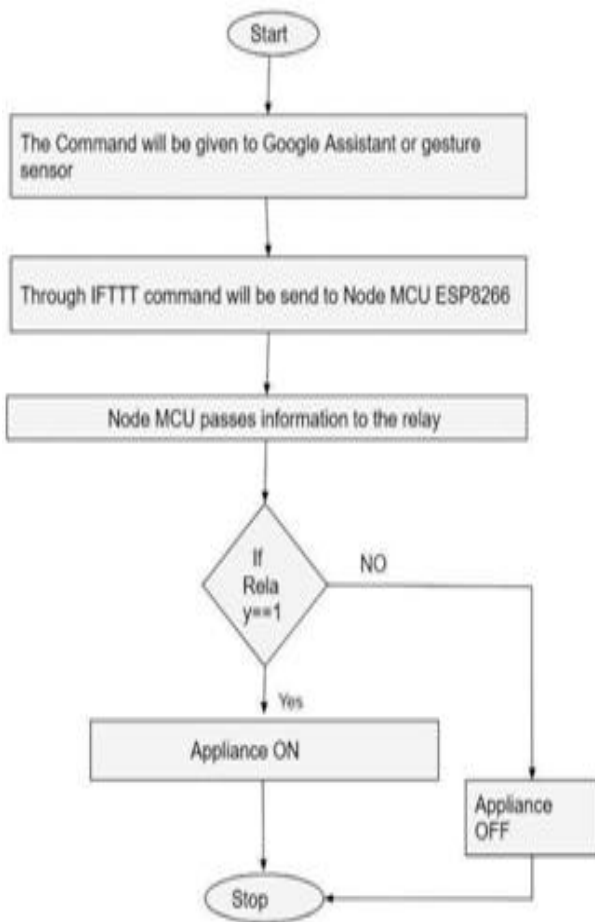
Start

The Command will be given to Google Assistant or gesture sensor

Through IFTTT command will be send to Node MCU ESP8266

Node MCU passes information to the relay

If Rela y==1

NO

Yes

Appliance ON

Appliance OFF

Stop